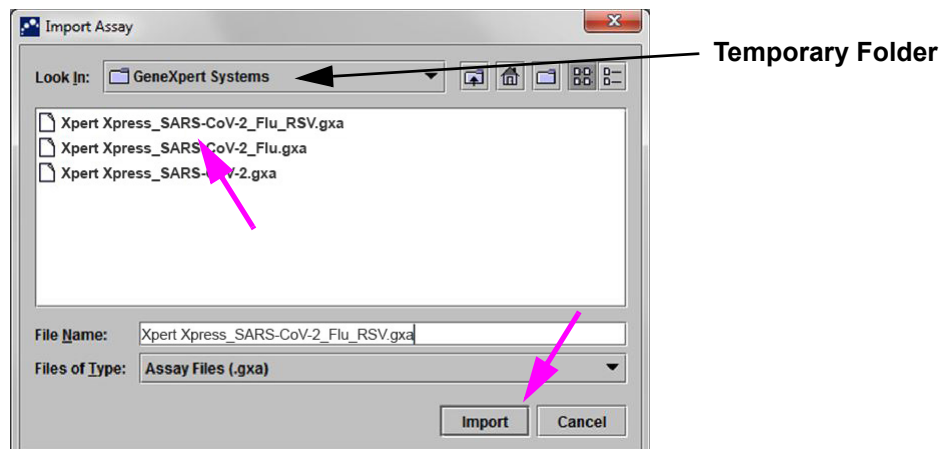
Import Assay

Temporary Folder

Look In: GeneXpert Systems

Xpert Xpress_SARS-CoV-2_Flu_RSV.gxa
Xpert Xpress_SARS-CoV-2_Flu.gxa
Xpert Xpress_SARS-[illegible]-2.gxa

File Name: Xpert Xpress_SARS-CoV-2_Flu_RSV.gxa

Files of Type: Assay Files (.gxa)

Import Cancel